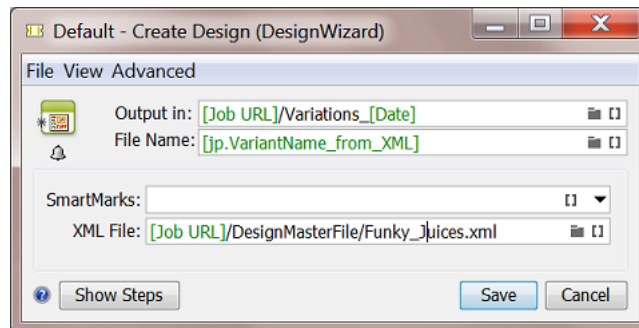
Default - Create Design (DesignWizard)

File View Advanced

Output in: [Job URL]/Variations_[Date]

File Name: [jp.VariantName_from_XML]

SmartMarks:

XML File: [Job URL]/DesignMasterFile/Funky_Juices.xml

Show Steps

Save

Cancel